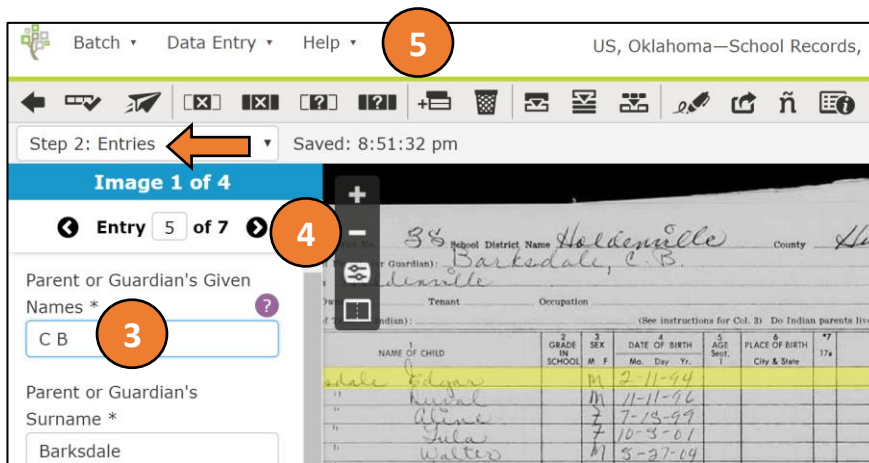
Batch ▾ Data Entry ▾ Help ▾ 5 US, Oklahoma—School Records,

Step 2: Entries ▾ Saved: 8:51:32 pm

Image 1 of 4

Entry 5 of 7

4

Parent or Guardian's Given Names *

C B

3

Parent or Guardian's Surname *

Barksdale

38 School District Name Holdenville County

(Parent or Guardian): Barksdale, C. B.

Holdenville

Tenant Occupation

(See instructions for Col. 3) Do Indian parents live

| NAME OF CHILD | 2 GRADE IN SCHOOL | 3 SEX M F | 4 DATE OF BIRTH Mo. Day Yr. | 5 AGE Sept. 1 | 6 PLACE OF BIRTH City & State | 7 17a |
|---|---|---|---|---|---|---|
| sdale Edgar | | M | 2-11-94 | | | |
| " Nusal | | M | 11-11-96 | | | |
| " Alene | | F | 7-15-99 | | | |
| " Lula | | F | 10-3-01 | | | |
| " Walter | | M | 5-27-04 | | | |